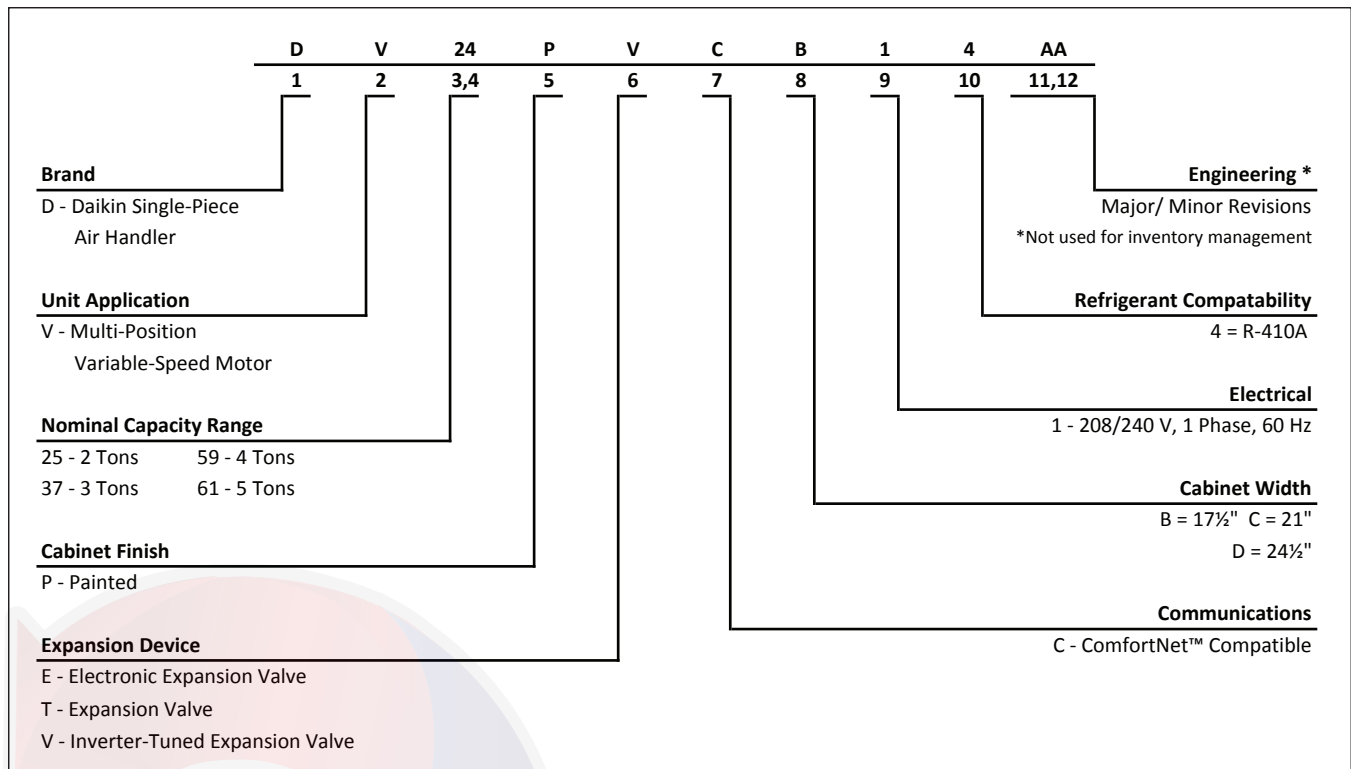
| D | V | 24 | P | V | C | B | 1 | 4 | AA |
|---|---|---|---|---|---|---|---|---|---|
| 1 | 2 | 3,4 | 5 | 6 | 7 | 8 | 9 | 10 | 11,12 |

**Brand**
D - Daikin Single-Piece Air Handler

**Unit Application**
V - Multi-Position Variable-Speed Motor

**Nominal Capacity Range**
25 - 2 Tons 59 - 4 Tons
37 - 3 Tons 61 - 5 Tons

**Cabinet Finish**
P - Painted

**Expansion Device**
E - Electronic Expansion Valve
T - Expansion Valve
V - Inverter-Tuned Expansion Valve

**Engineering \***
Major/ Minor Revisions
\*Not used for inventory management

**Refrigerant Compatability**
4 = R-410A

**Electrical**
1 - 208/240 V, 1 Phase, 60 Hz

**Cabinet Width**
B = 17½" C = 21"
D = 24½"

**Communications**
C - ComfortNet™ Compatible